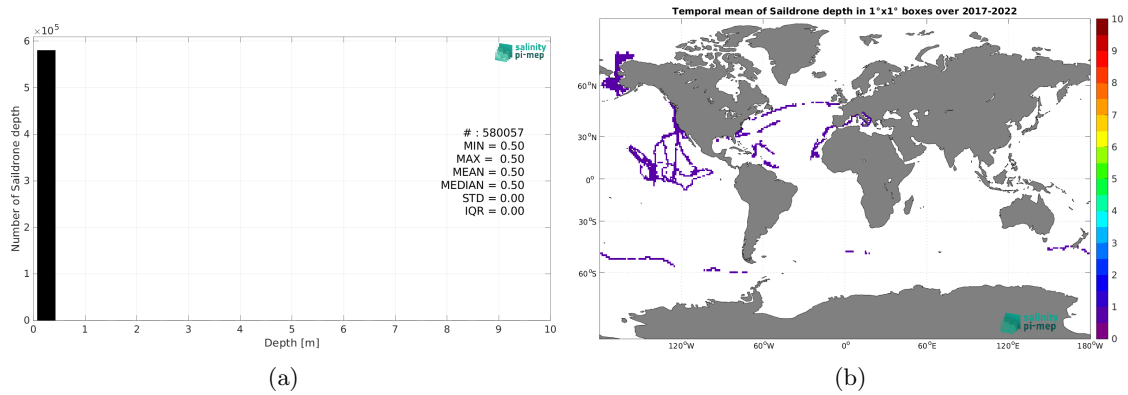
$\times 10^5$
6
5
4
3
2
1
0
Number of Saildrone depth
salinity pi-mep
# : 580057
MIN = 0.50
MAX = 0.50
MEAN = 0.50
MEDIAN = 0.50
STD = 0.00
IQR = 0.00
0 1 2 3 4 5 6 7 8 9 10
Depth [m]
(a)

Temporal mean of Saildrone depth in 1°x1° boxes over 2017-2022
60°N
30°N
0°
30°S
60°S
120°W 60°W 0° 60°E 120°E 180°W
salinity pi-mep
10
9
8
7
6
5
4
3
2
1
0
(b)